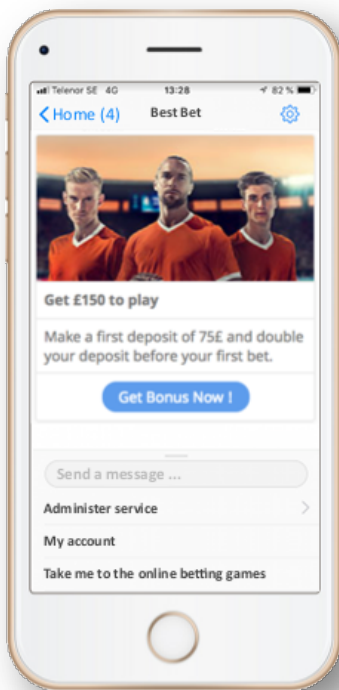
Telenor SE 4G 13:28 82 %

Home (4) Best Bet

Get £150 to play

Make a first deposit of 75£ and double your deposit before your first bet.

Get Bonus Now !

Send a message ...

Administer service

My account

Take me to the online betting games